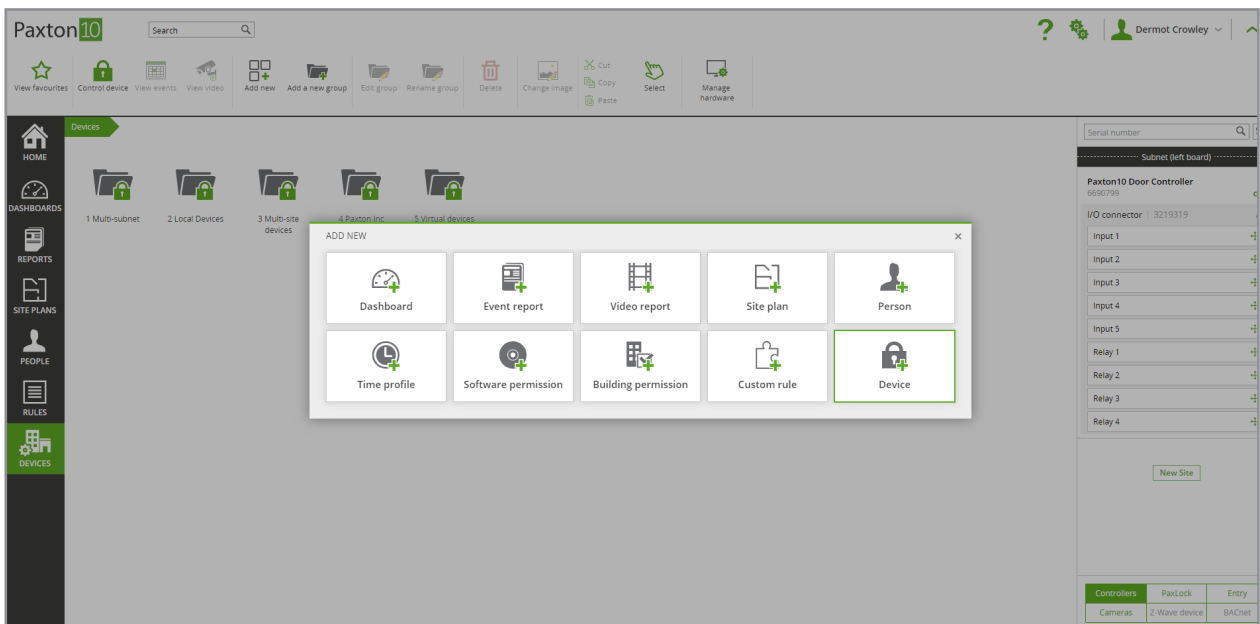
Paxton10

Search

Dermot Crowley

View favourites
Control device
View events
View video
Add new
Add a new group
Edit group
Rename group
Delete
Change image
Cut
Copy
Paste
Select
Manage hardware

HOME
DASHBOARDS
REPORTS
SITE PLANS
PEOPLE
RULES
DEVICES

Devices

1 Multi-subnet
2 Local Devices
3 Multi-site devices
4 Paxton Inc
5 Virtual devices

ADD NEW

×

Dashboard
Event report
Video report
Site plan
Person
Time profile
Software permission
Building permission
Custom rule
Device

Serial number

Subnet (left board)

Paxton10 Door Controller
6690799

I/O connector | 3219319

Input 1
Input 2
Input 3
Input 4
Input 5
Relay 1
Relay 2
Relay 3
Relay 4

New Site

| Controllers | PaxLock | Entry |
|---|---|---|
| Cameras | Z-Wave device | BACnet |